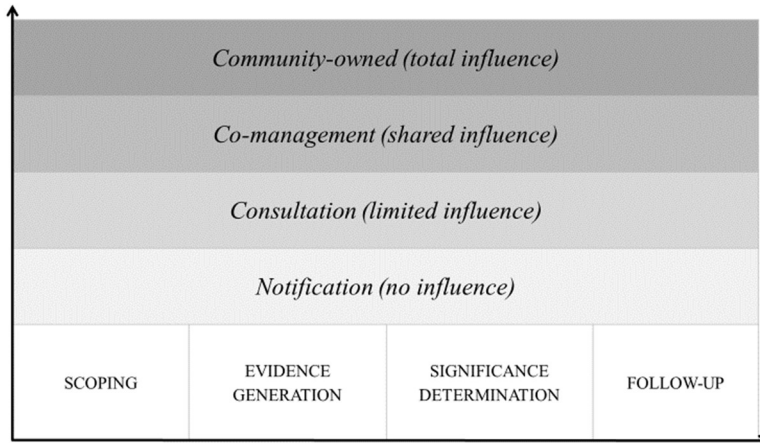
Community-owned (total influence)

Co-management (shared influence)

Consultation (limited influence)

Notification (no influence)

| SCOPING | EVIDENCE GENERATION | SIGNIFICANCE DETERMINATION | FOLLOW-UP |
|---|---|---|---|